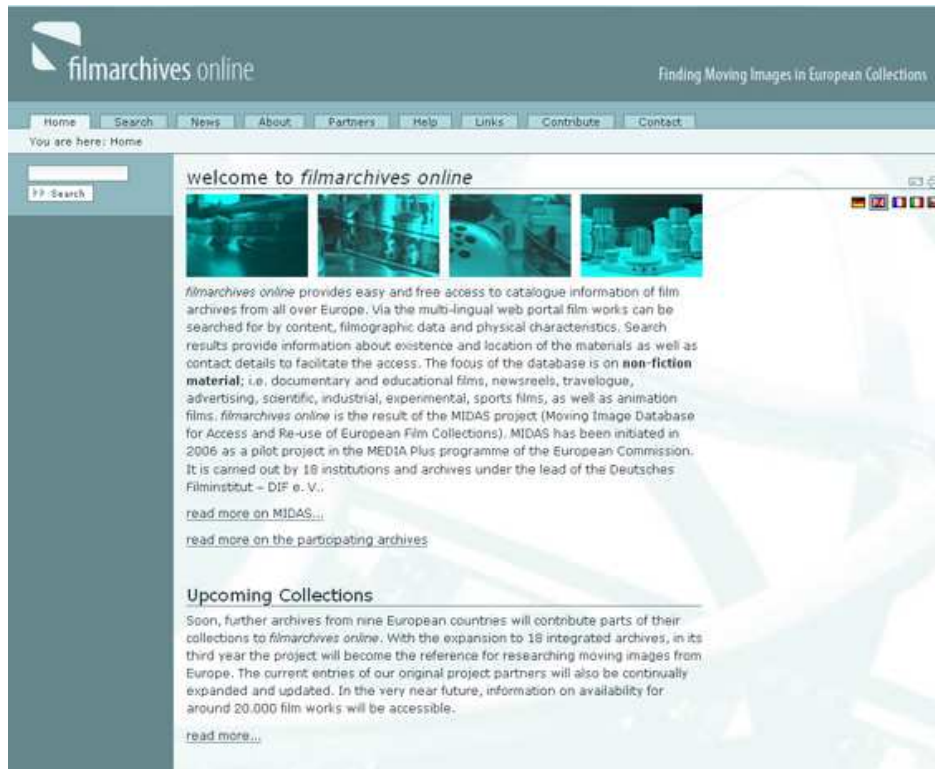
filmarchives online

Finding Moving Images in European Collections

Home | Search | News | About | Partners | Help | Links | Contribute | Contact

You are here: Home

▸▸ Search

welcome to *filmarchives online*

*filmarchives online* provides easy and free access to catalogue information of film archives from all over Europe. Via the multi-lingual web portal film works can be searched for by content, filmographic data and physical characteristics. Search results provide information about existence and location of the materials as well as contact details to facilitate the access. The focus of the database is on **non-fiction material**; i.e. documentary and educational films, newsreels, travelogue, advertising, scientific, industrial, experimental, sports films, as well as animation films. *filmarchives online* is the result of the MIDAS project (Moving Image Database for Access and Re-use of European Film Collections). MIDAS has been initiated in 2006 as a pilot project in the MEDIA Plus programme of the European Commission. It is carried out by 18 institutions and archives under the lead of the Deutsches Filminstitut – DIF e. V..

read more on MIDAS...

read more on the participating archives

Upcoming Collections

Soon, further archives from nine European countries will contribute parts of their collections to *filmarchives online*. With the expansion to 18 integrated archives, in its third year the project will become the reference for researching moving images from Europe. The current entries of our original project partners will also be continually expanded and updated. In the very near future, information on availability for around 20.000 film works will be accessible.

read more...